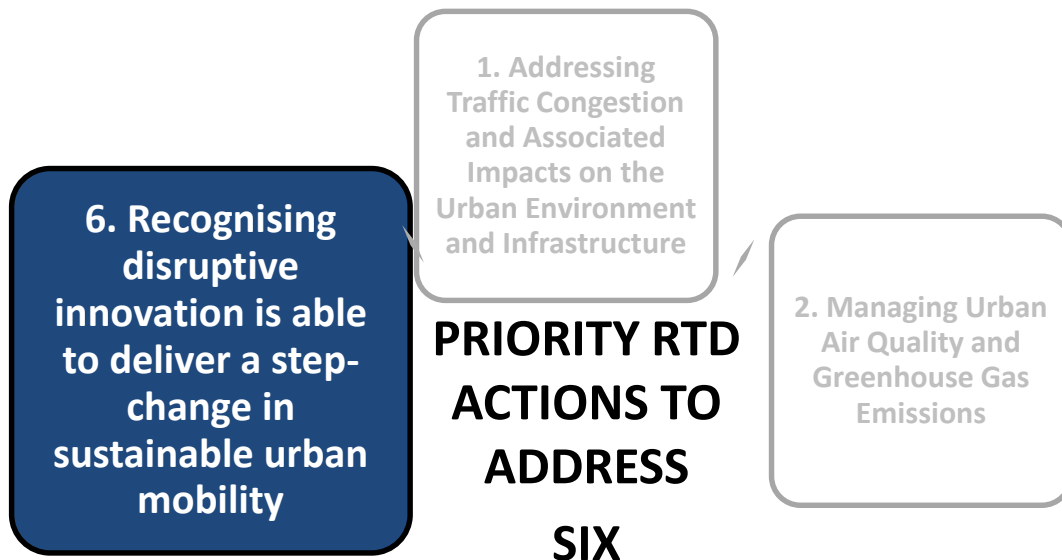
1. Addressing Traffic Congestion and Associated Impacts on the Urban Environment and Infrastructure

6. Recognising disruptive innovation is able to deliver a step-change in sustainable urban mobility

PRIORITY RTD ACTIONS TO ADDRESS SIX

2. Managing Urban Air Quality and Greenhouse Gas Emissions